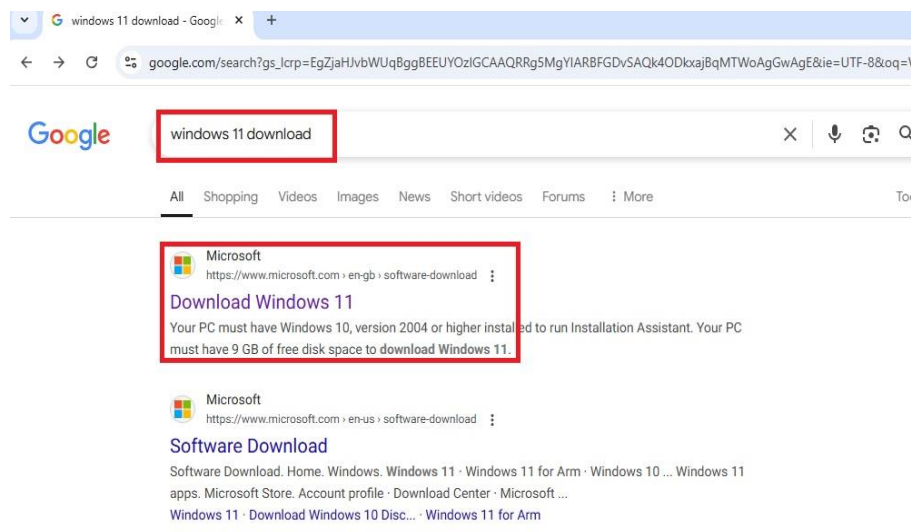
windows 11 download - Googl ×

google.com/search?gs_lcrp=EgZjaHJvbWUqBggBEEUYOzIGCAAQRRg5MgYIARBFGDvSAQk4ODkxajBqMTWoAgGwAgE&ie=UTF-8&oq=

Google

windows 11 download

All Shopping Videos Images News Short videos Forums ⋮ More To

Microsoft
https://www.microsoft.com › en-gb › software-download ⋮

Download Windows 11

Your PC must have Windows 10, version 2004 or higher installed to run Installation Assistant. Your PC must have 9 GB of free disk space to download Windows 11.

Microsoft
https://www.microsoft.com › en-us › software-download ⋮

Software Download

Software Download. Home. Windows. Windows 11 · Windows 11 for Arm · Windows 10 ... Windows 11 apps. Microsoft Store. Account profile · Download Center · Microsoft ...

Windows 11 · Download Windows 10 Disc... · Windows 11 for Arm